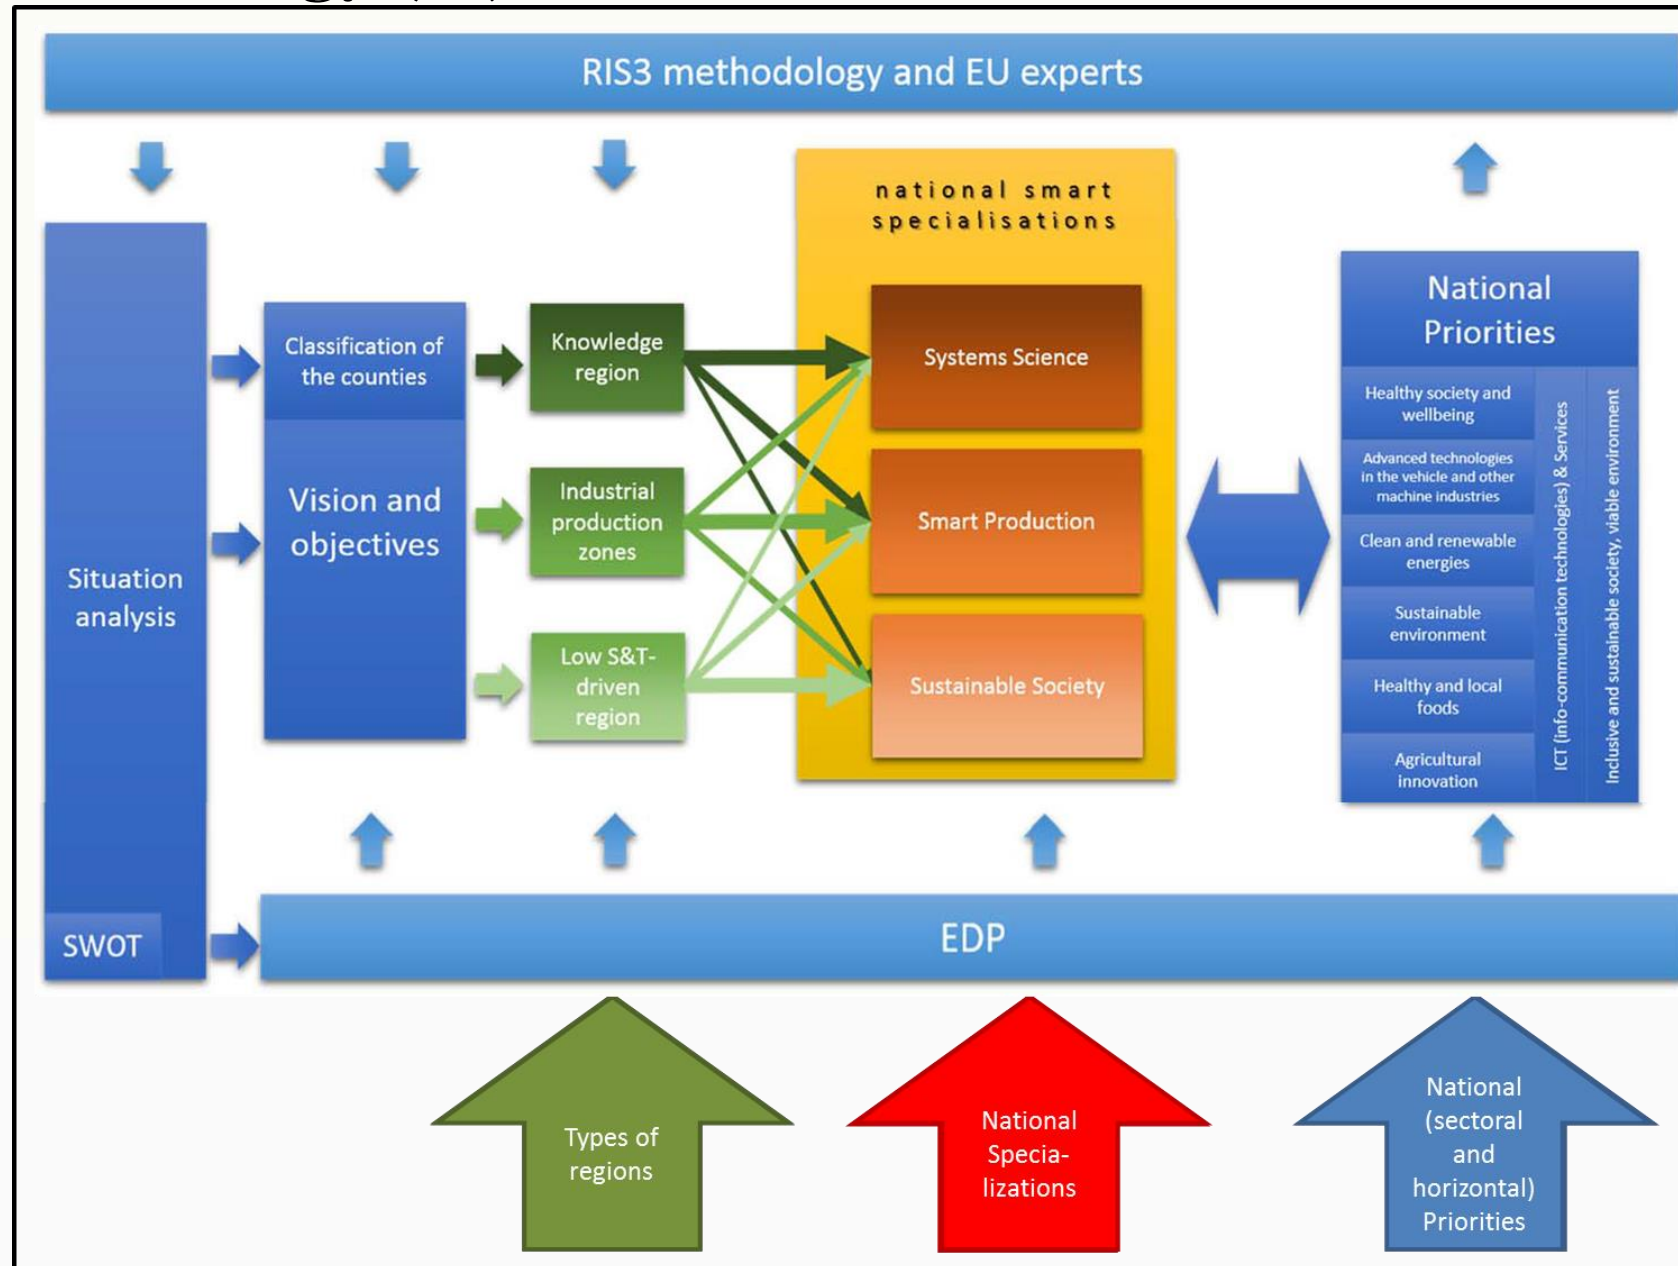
RIS3 methodology and EU experts

Situation analysis

SWOT

Classification of the counties

Vision and objectives

Knowledge region

Industrial production zones

Low S&T-driven region

national smart specialisations

Systems Science

Smart Production

Sustainable Society

National Priorities

Healthy society and wellbeing

Advanced technologies in the vehicle and other machine industries

Clean and renewable energies

Sustainable environment

Healthy and local foods

Agricultural innovation

ICT (info-communication technologies) & Services

Inclusive and sustainable society, viable environment

EDP

Types of regions

National Specia-lizations

National (sectoral and horizontal) Priorities